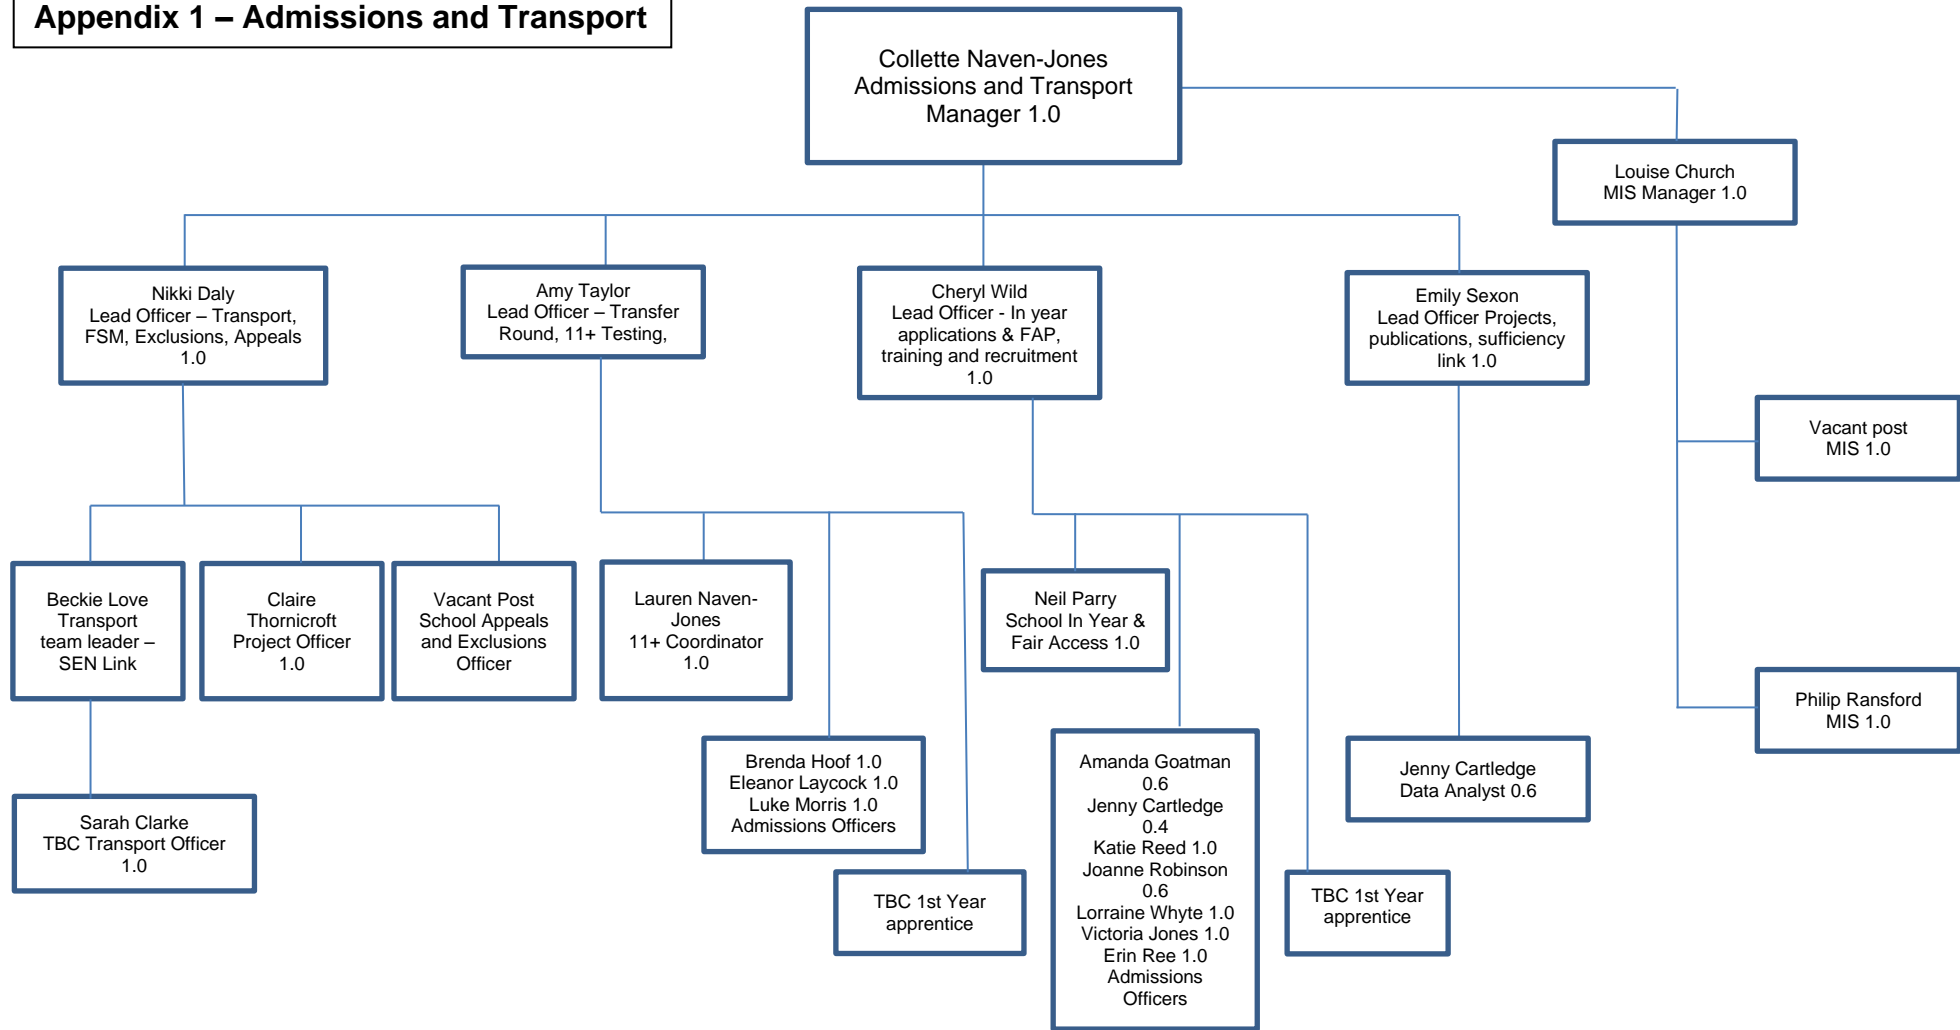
Appendix 1 – Admissions and Transport

Collette Naven-Jones
Admissions and Transport Manager 1.0

Louise Church
MIS Manager 1.0

Nikki Daly
Lead Officer – Transport, FSM, Exclusions, Appeals 1.0

Amy Taylor
Lead Officer – Transfer Round, 11+ Testing,

Cheryl Wild
Lead Officer - In year applications & FAP, training and recruitment 1.0

Emily Sexon
Lead Officer Projects, publications, sufficiency link 1.0

Vacant post
MIS 1.0

Beckie Love
Transport team leader – SEN Link

Claire Thornicroft
Project Officer 1.0

Vacant Post
School Appeals and Exclusions Officer

Lauren Naven-Jones
11+ Coordinator 1.0

Neil Parry
School In Year & Fair Access 1.0

Philip Ransford
MIS 1.0

Brenda Hoof 1.0
Eleanor Laycock 1.0
Luke Morris 1.0
Admissions Officers

Amanda Goatman 0.6
Jenny Cartledge 0.4
Katie Reed 1.0
Joanne Robinson 0.6
Lorraine Whyte 1.0
Victoria Jones 1.0
Erin Ree 1.0
Admissions Officers

Jenny Cartledge
Data Analyst 0.6

Sarah Clarke
TBC Transport Officer 1.0

TBC 1st Year apprentice

TBC 1st Year apprentice